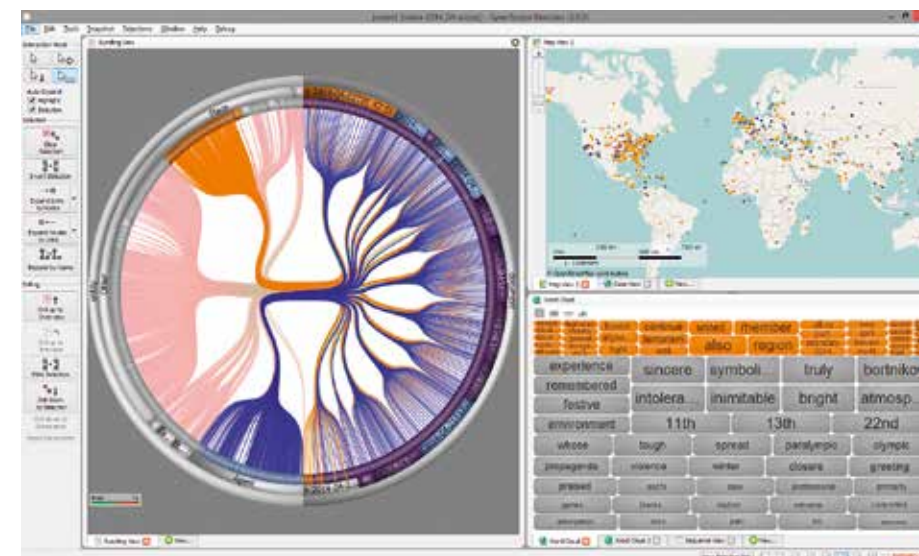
File Edit Tools Snapshot Selections Window Help Debug

Interaction Mode

Auto Expand
Highlight
Selection

Selection

Show Selection

Invert Selection

Expand Items to Selection

Expand Nodes to Child

Expand to Viewer

Editing

Drill up to Overview

Drill up to Selection

Hide Selection

Drill down to Selection

Bundling View

Map View 1

500 km
300 mi

Map View

Word Cloud

continue
union
member
also
region
experience
sincere
symboli...
truly
bortnikov
remembered
festive
intolera...
inimitable
bright
atmosp...
environment
11th
13th
22nd
whose
tough
spread
paralympic
olympic
propaganda
violence
winter
closure
greeting
praised

Bundling View
Word Cloud 1
Word Cloud 2